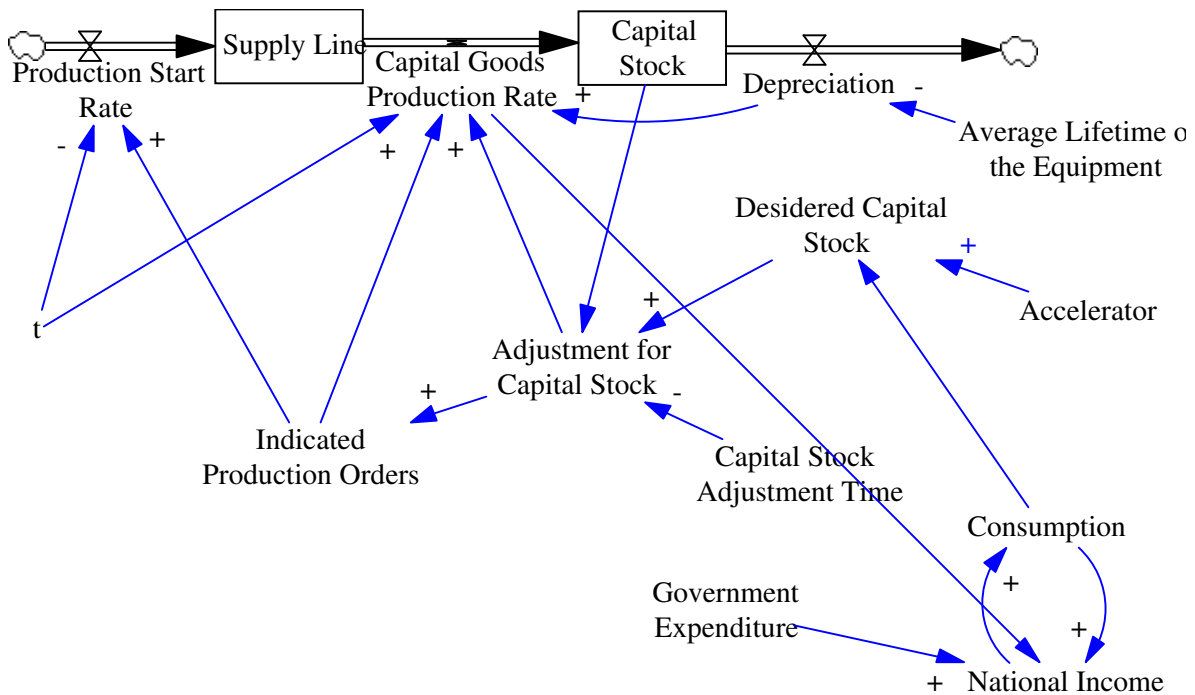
Supply Line

Capital Stock

Production Start Rate

Capital Goods Production Rate

+

Depreciation

-

Average Lifetime o the Equipment

-

+

+

+

Desidered Capital Stock

+

Accelerator

t

+

Adjustment for Capital Stock

+

-

Indicated Production Orders

Capital Stock Adjustment Time

Consumption

+

Government Expenditure

+

+

National Income